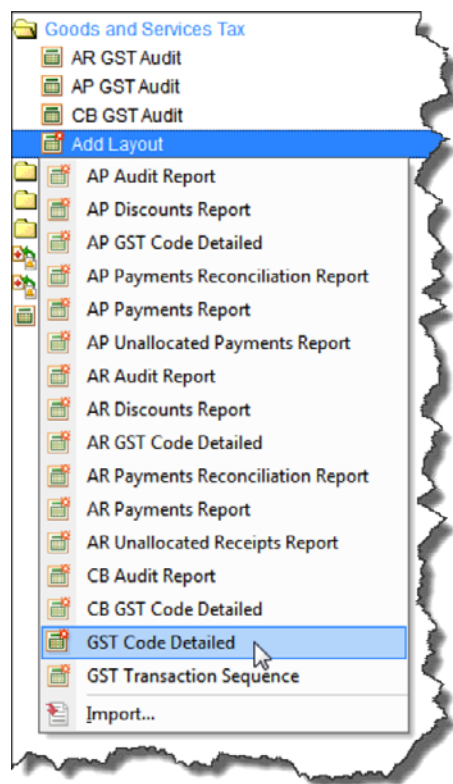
Goods and Services Tax
AR GST Audit
AP GST Audit
CB GST Audit
Add Layout
AP Audit Report
AP Discounts Report
AP GST Code Detailed
AP Payments Reconciliation Report
AP Payments Report
AP Unallocated Payments Report
AR Audit Report
AR Discounts Report
AR GST Code Detailed
AR Payments Reconciliation Report
AR Payments Report
AR Unallocated Receipts Report
CB Audit Report
CB GST Code Detailed
GST Code Detailed
GST Transaction Sequence
Import...